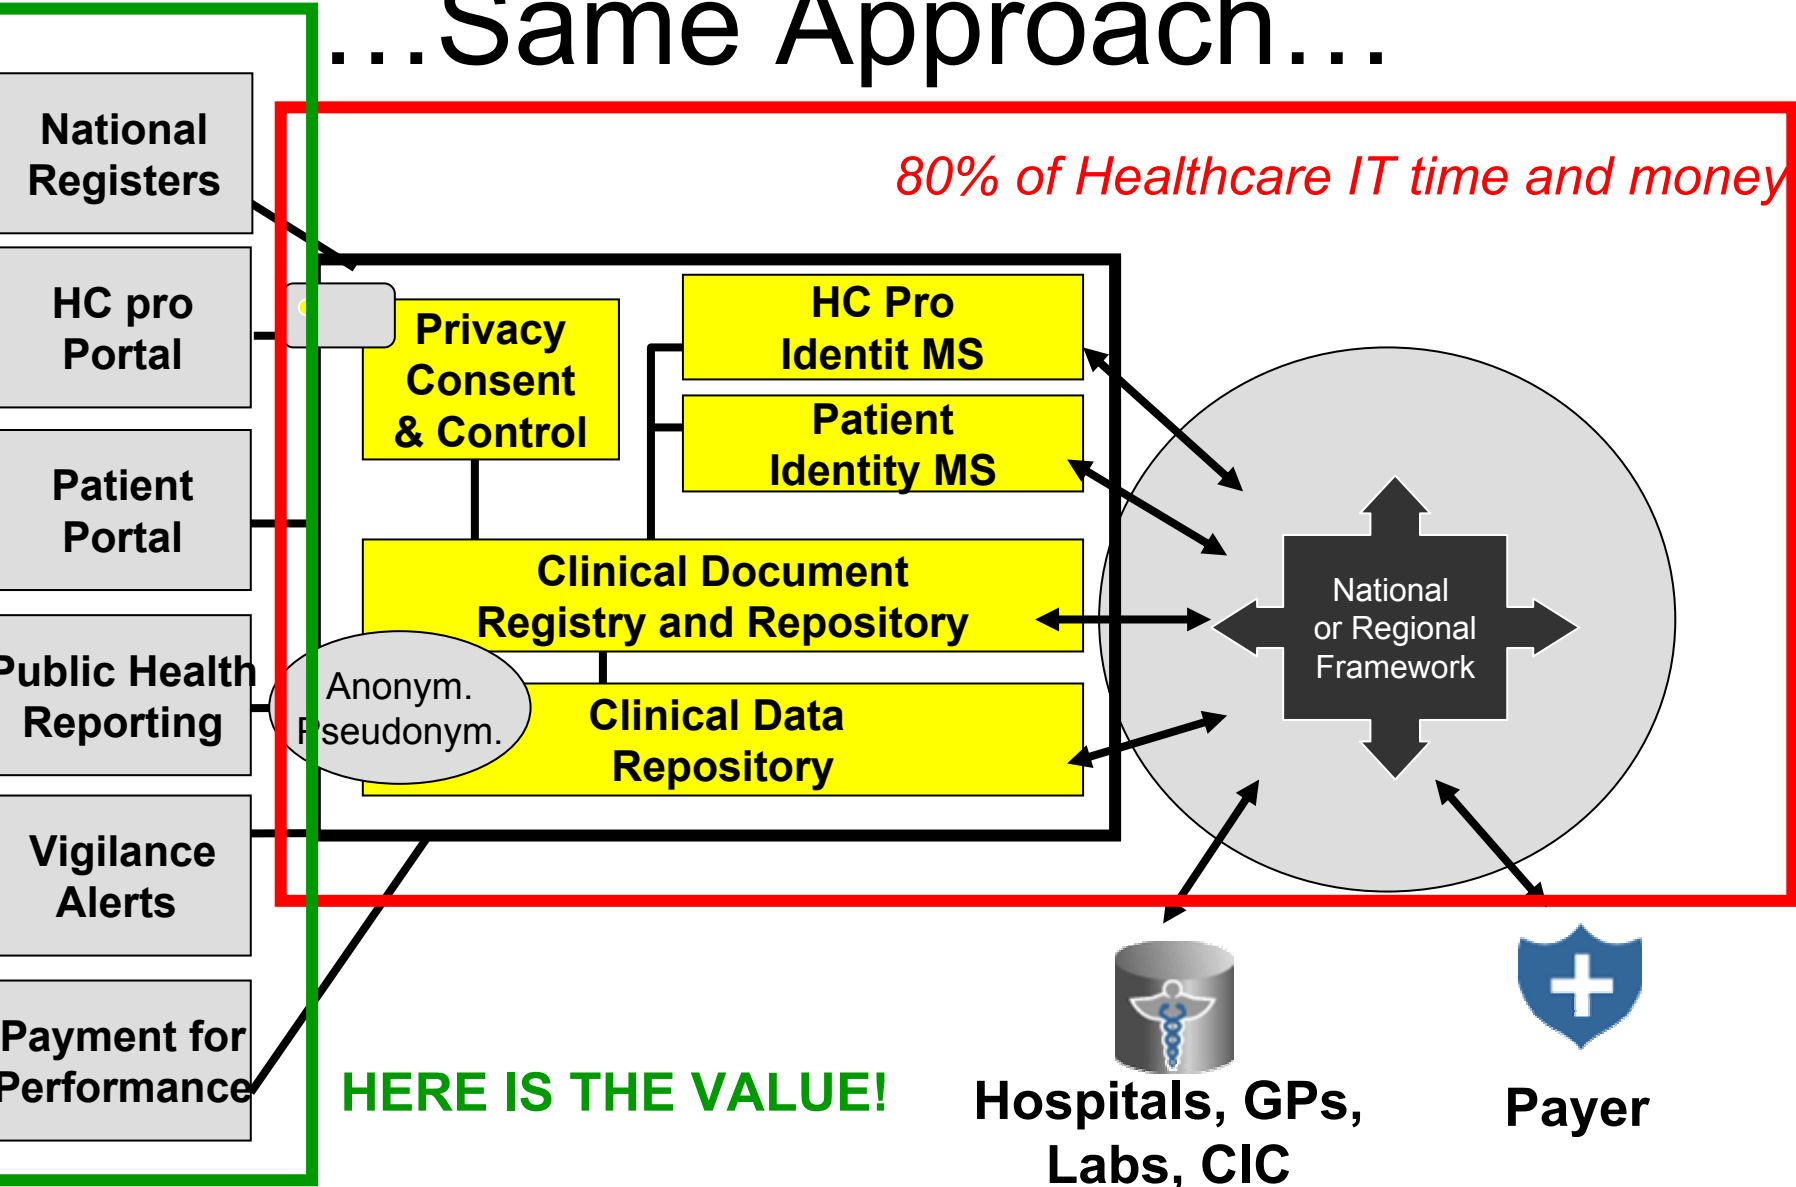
…Same Approach…

80% of Healthcare IT time and money

National Registers

HC pro Portal

Patient Portal

Public Health Reporting

Vigilance Alerts

Payment for Performance

Privacy Consent & Control

HC Pro Identit MS

Patient Identity MS

Clinical Document Registry and Repository

Anonym. Pseudonym.

Clinical Data Repository

National or Regional Framework

HERE IS THE VALUE!

Hospitals, GPs, Labs, CIC

Payer